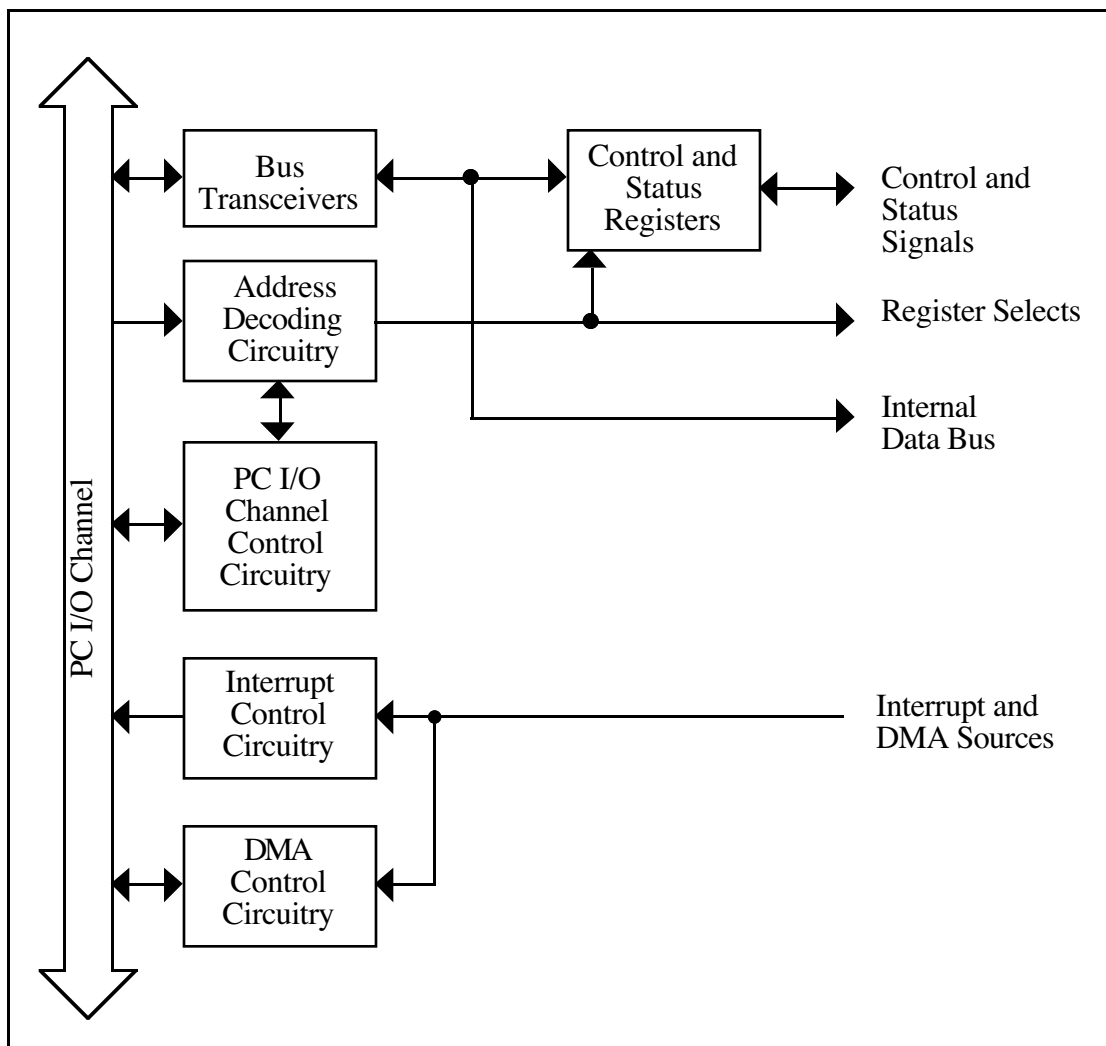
PC I/O Channel

Bus Transceivers

Control and Status Registers

Control and Status Signals

Address Decoding Circuitry

Register Selects

Internal Data Bus

PC I/O Channel Control Circuitry

Interrupt Control Circuitry

Interrupt and DMA Sources

DMA Control Circuitry